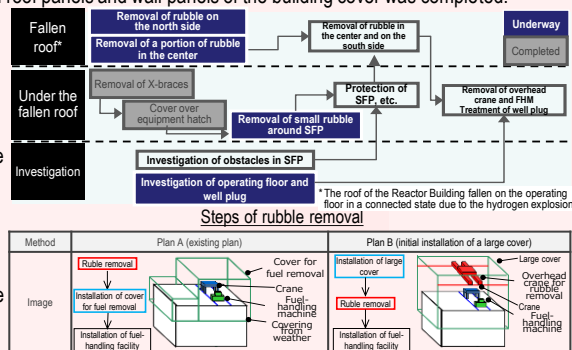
roof panels and wall panels of the building cover was completed.

Fallen roof*

Removal of rubble on the north side

Removal of a portion of rubble in the center

Removal of rubble in the center and on the south side

Underway

Completed

Under the fallen roof

Removal of X-braces

Cover over equipment hatch

Removal of small rubble around SFP

Protection of SFP, etc.

Removal of overhead crane and FHM Treatment of well plug

Investigation

Investigation of obstacles in SFP

Investigation of operating floor and well plug

* The roof of the Reactor Building fallen on the operating floor in a connected state due to the hydrogen explosion

Steps of rubble removal

| Method | Plan A (existing plan) | Plan B (initial installation of a large cover) |
|---|---|---|
| Image | Ruble removal<br>Installation of cover for fuel removal<br>Installation of fuel-handling facility<br>Cover for fuel removal<br>Crane<br>Fuel-handling machine<br>Covering from weather | Installation of large cover<br>Ruble removal<br>Installation of fuel-handling facility<br>Large cover<br>Overhead crane for rubble removal<br>Crane<br>Fuel-handling machine |